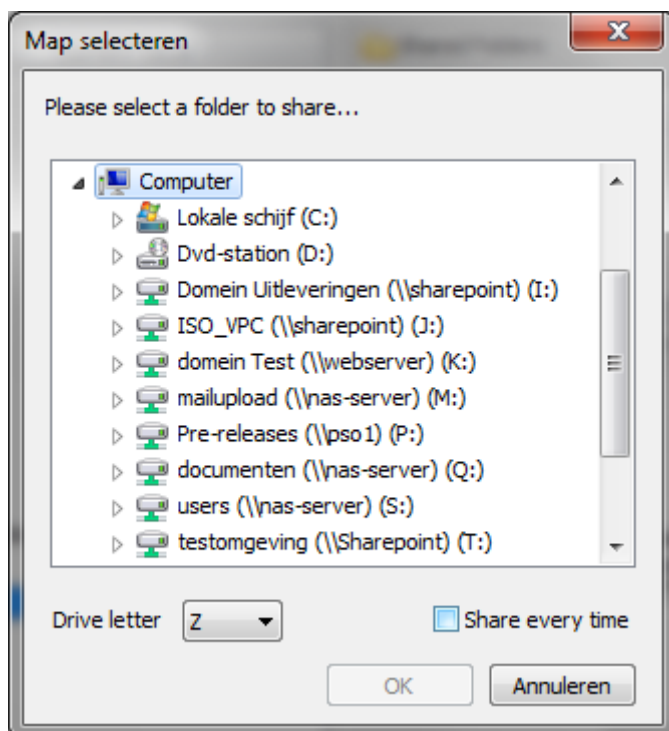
Map selecteren

Please select a folder to share...

Computer
Lokale schijf (C:)
Dvd-station (D:)
Domein Uitleveringen (\\sharepoint) (I:)
ISO_VPC (\\sharepoint) (J:)
domein Test (\\webserver) (K:)
mailupload (\\nas-server) (M:)
Pre-releases (\\pso1) (P:)
documenten (\\nas-server) (Q:)
users (\\nas-server) (S:)
testomgeving (\\Sharepoint) (T:)

Drive letter Z

Share every time

OK
Annuleren